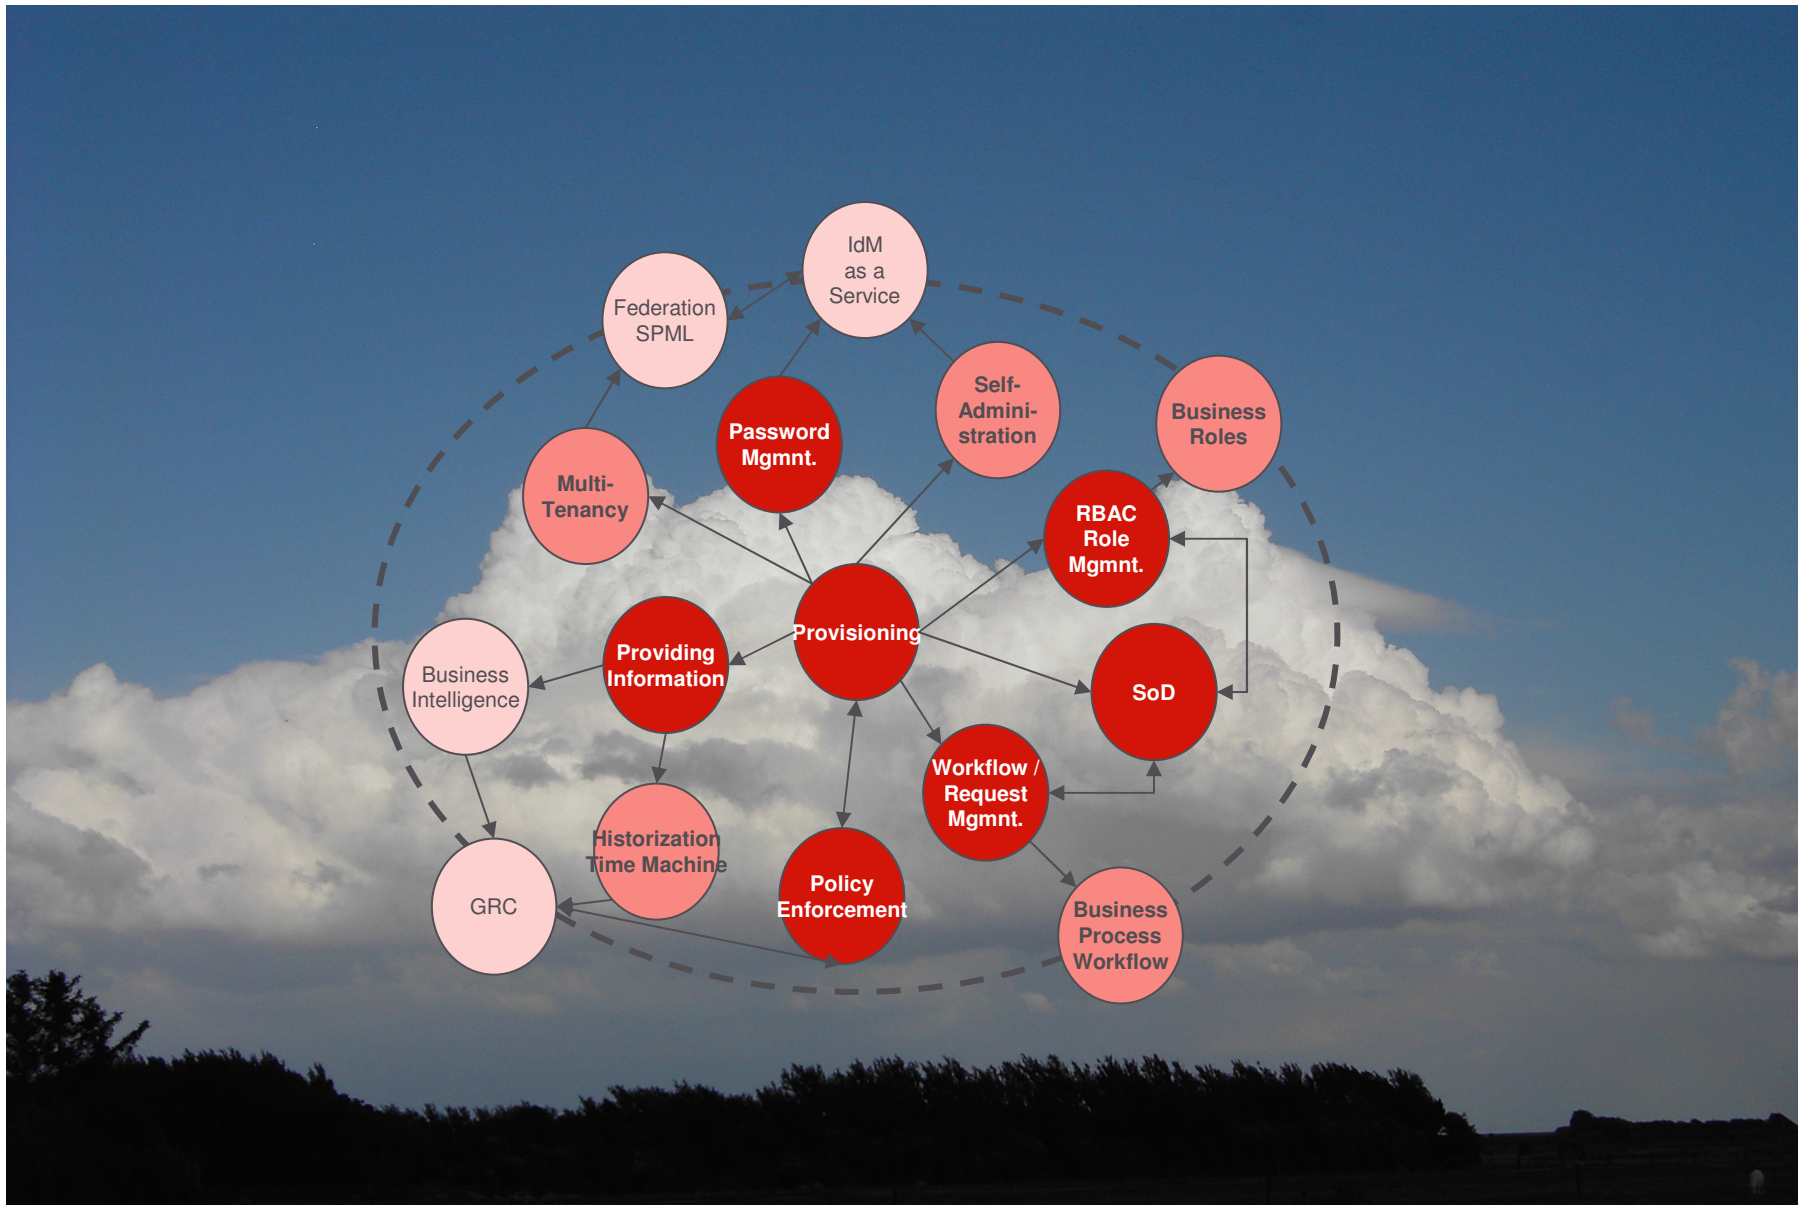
IdM as a Service

Federation SPML

Self-Administration

Business Roles

Password Mgmnt.

Multi-Tenancy

RBAC Role Mgmnt.

Provisioning

Providing Information

Business Intelligence

SoD

Workflow / Request Mgmnt.

Historization Time Machine

GRC

Policy Enforcement

Business Process Workflow